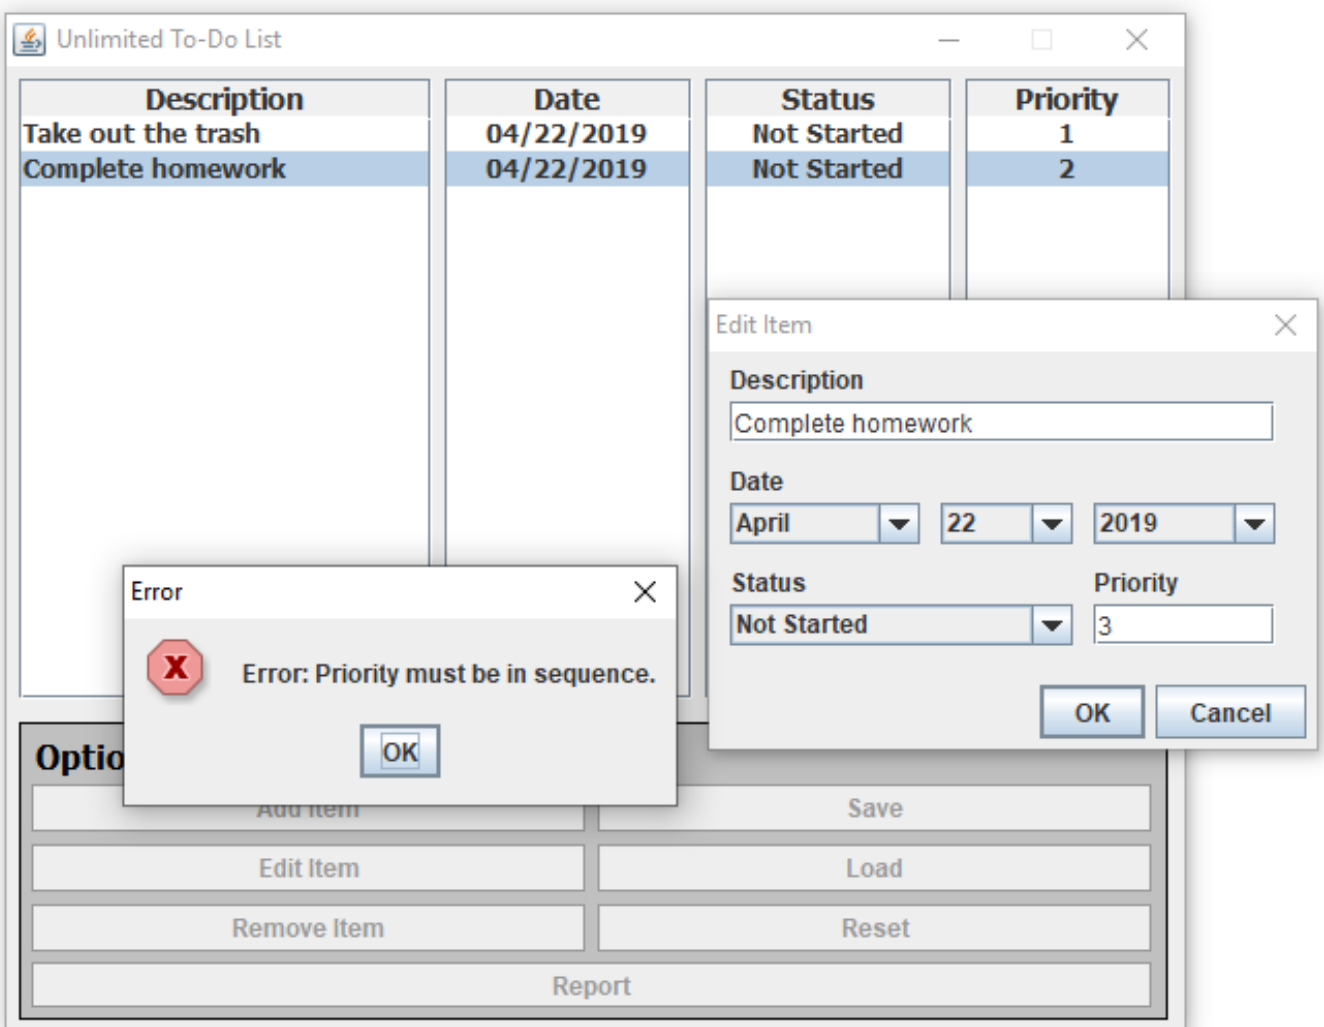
Unlimited To-Do List

| Description | Date | Status | Priority |
|---|---|---|---|
| Take out the trash | 04/22/2019 | Not Started | 1 |
| Complete homework | 04/22/2019 | Not Started | 2 |

Edit Item

Description

Complete homework

Date

April 22 2019

Status

Not Started

Priority

3

OK Cancel

Error

Error: Priority must be in sequence.

OK

Optio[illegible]

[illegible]

Save

Edit Item

Load

Remove Item

Reset

Report